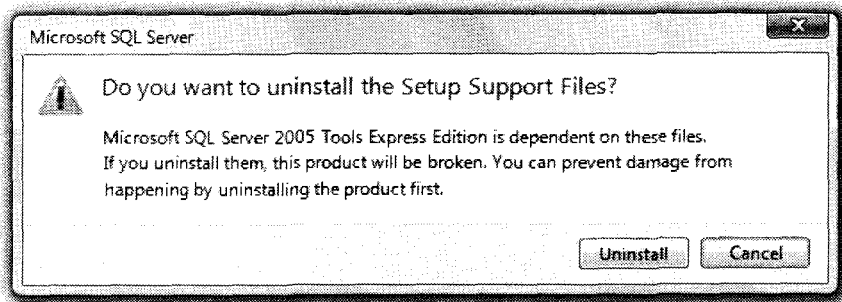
Microsoft SQL Server

Do you want to uninstall the Setup Support Files?

Microsoft SQL Server 2005 Tools Express Edition is dependent on these files. If you uninstall them, this product will be broken. You can prevent damage from happening by uninstalling the product first.

Uninstall

Cancel